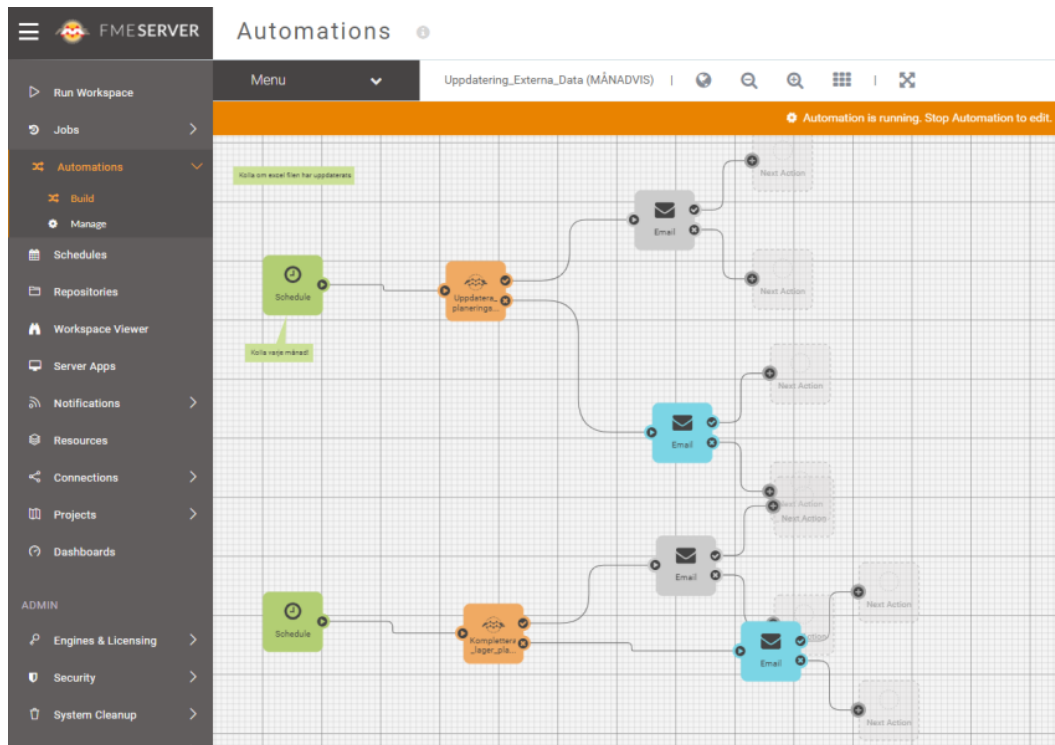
FMESERVER

Automations

Run Workspace
Jobs
Automations
Build
Manage
Schedules
Repositories
Workspace Viewer
Server Apps
Notifications
Resources
Connections
Projects
Dashboards

ADMIN

Engines & Licensing
Security
System Cleanup

Menu

Uppdatering_Externa_Data (MÅNADVIS)

Automation is running. Stop Automation to edit.

Kolla om excel filer har uppdaterats

Schedule

Kolla varje månad

Uppdatera_planerings...

Email

Next Action

Next Action

Email

Next Action

Next Action

Next Action

Email

Schedule

Komplettera_lager_pla...

Email

Next Action

Next Action